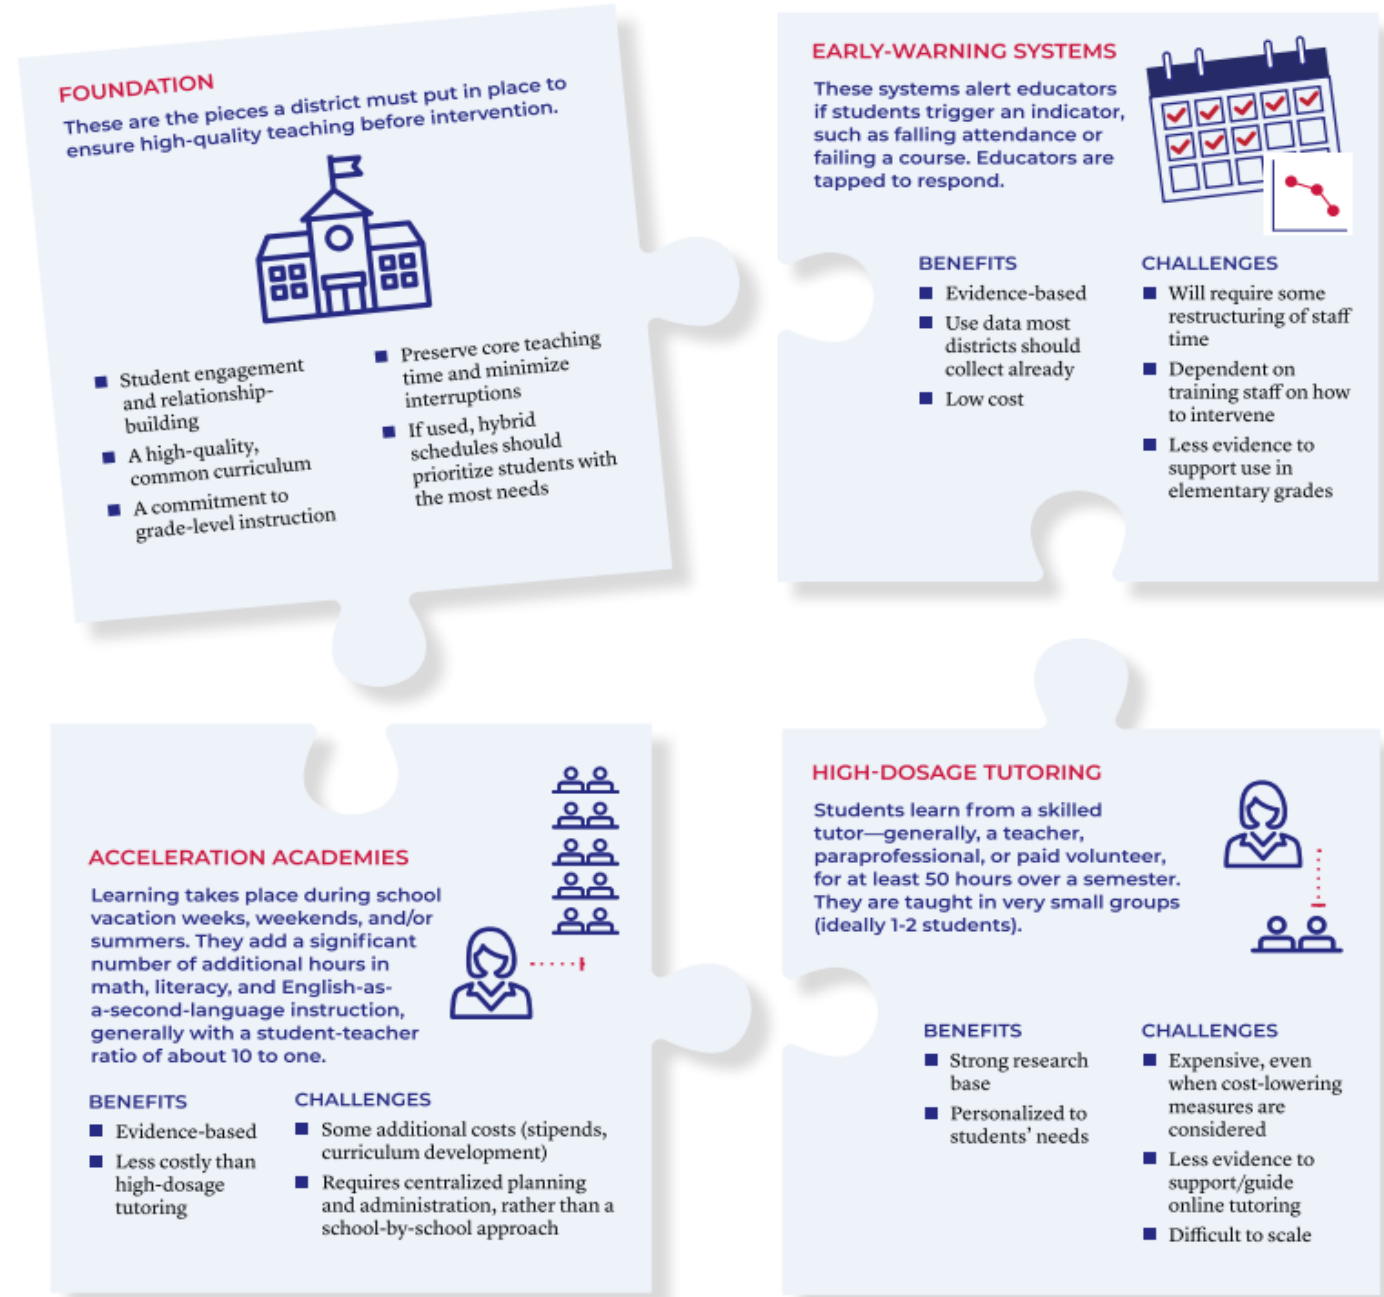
FOUNDATION
These are the pieces a district must put in place to ensure high-quality teaching before intervention.

■ Student engagement and relationship-building
■ A high-quality, common curriculum
■ A commitment to grade-level instruction
■ Preserve core teaching time and minimize interruptions
■ If used, hybrid schedules should prioritize students with the most needs

EARLY-WARNING SYSTEMS
These systems alert educators if students trigger an indicator, such as falling attendance or failing a course. Educators are tapped to respond.

BENEFITS
■ Evidence-based
■ Use data most districts should collect already
■ Low cost

CHALLENGES
■ Will require some restructuring of staff time
■ Dependent on training staff on how to intervene
■ Less evidence to support use in elementary grades

ACCELERATION ACADEMIES
Learning takes place during school vacation weeks, weekends, and/or summers. They add a significant number of additional hours in math, literacy, and English-as-a-second-language instruction, generally with a student-teacher ratio of about 10 to one.

BENEFITS
■ Evidence-based
■ Less costly than high-dosage tutoring

CHALLENGES
■ Some additional costs (stipends, curriculum development)
■ Requires centralized planning and administration, rather than a school-by-school approach

HIGH-DOSAGE TUTORING
Students learn from a skilled tutor—generally, a teacher, paraprofessional, or paid volunteer, for at least 50 hours over a semester. They are taught in very small groups (ideally 1-2 students).

BENEFITS
■ Strong research base
■ Personalized to students' needs

CHALLENGES
■ Expensive, even when cost-lowering measures are considered
■ Less evidence to support/guide online tutoring
■ Difficult to scale